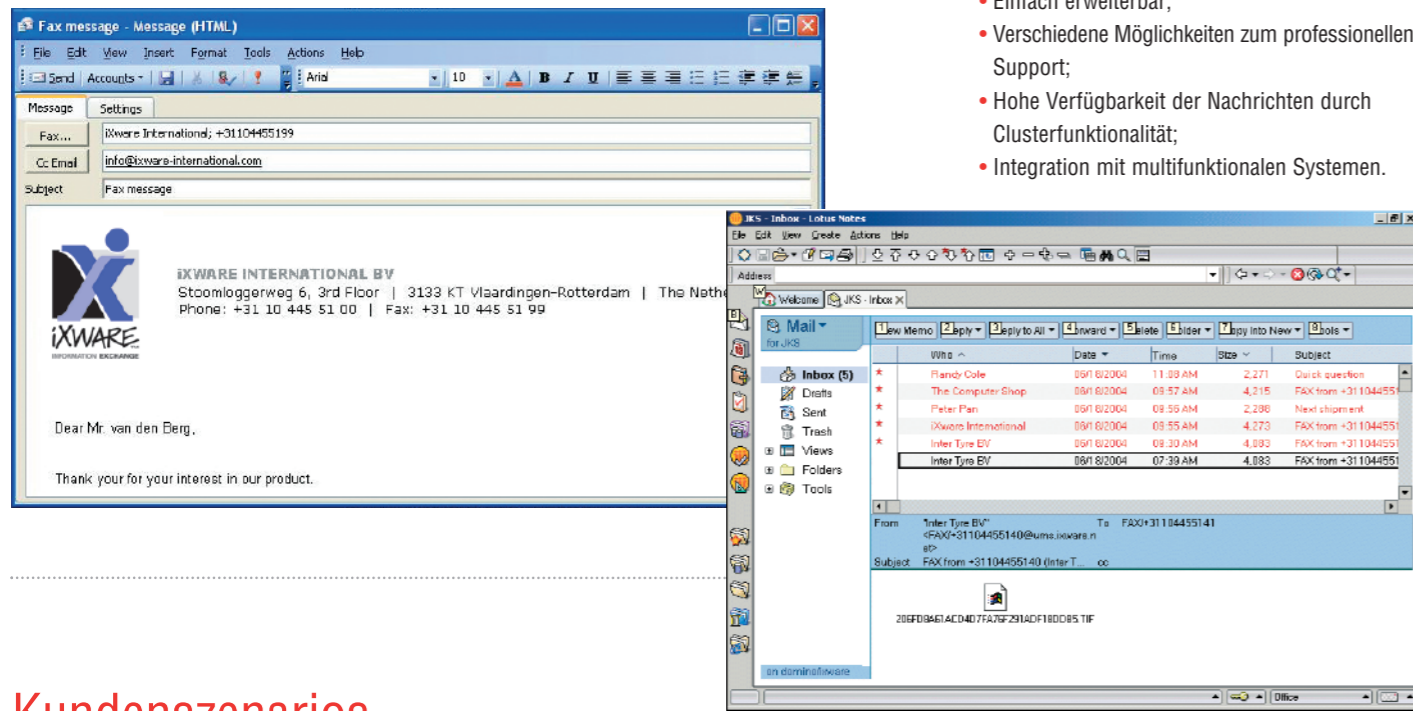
• Einfach erweiterbar;
• Verschiedene Möglichkeiten zum professionellen Support;
• Hohe Verfügbarkeit der Nachrichten durch Clusterfunktionalität;
• Integration mit multifunktionalen Systemen.

Fax message - Message (HTML)
File Edit View Insert Format Tools Actions Help
Send | Accounts | Arial | 10 | A B I U
Message | Settings
Fax... iXware International; +31104455199
Cc Email info@ixware-international.com
Subject Fax message

iXWARE INFORMATION EXCHANGE
iXWARE INTERNATIONAL BV
Stoomloggerweg 6, 3rd Floor | 3133 KT Vlaardingen-Rotterdam | The Nethe
Phone: +31 10 445 51 00 | Fax: +31 10 445 51 99

Dear Mr. van den Berg,

Thank your for your interest in our product.

JKS - Inbox - Lotus Notes
File Edit View Create Actions Help
Address
Welcome | JKS - Inbox
Mail for JKS
New Memo | Reply | Reply to All | Forward | Delete | Folder | Copy Into New | Tools
Inbox (5)
Drafts
Sent
Trash
Views
Folders
Tools

| | Who | Date | Time | Size | Subject |
|---|---|---|---|---|---|
| * | Randy Cole | 06/18/2004 | 11:08 AM | 2,271 | Quick question |
| * | The Computer Shop | 06/18/2004 | 09:57 AM | 4,215 | FAX from +31104455 |
| * | Peter Pan | 06/18/2004 | 09:55 AM | 2,288 | Next shipment |
| * | iXware International | 06/18/2004 | 09:55 AM | 4,273 | FAX from +31104455 |
| * | Inter Tyre BV | 06/18/2004 | 09:30 AM | 4,083 | FAX from +31104455 |
| | Inter Tyre BV | 06/18/2004 | 07:39 AM | 4,083 | FAX from +31104455 |

From "Inter Tyre BV" <FAX/+31104455140@ums.ixware.net> To FAX/+31104455141
Subject FAX from +31104455140 (Inter T... cc

206FD9A61ACD4D7FA76F291ADF18DD85.TIF

on domino/ixware
Office

Kundenszenarios